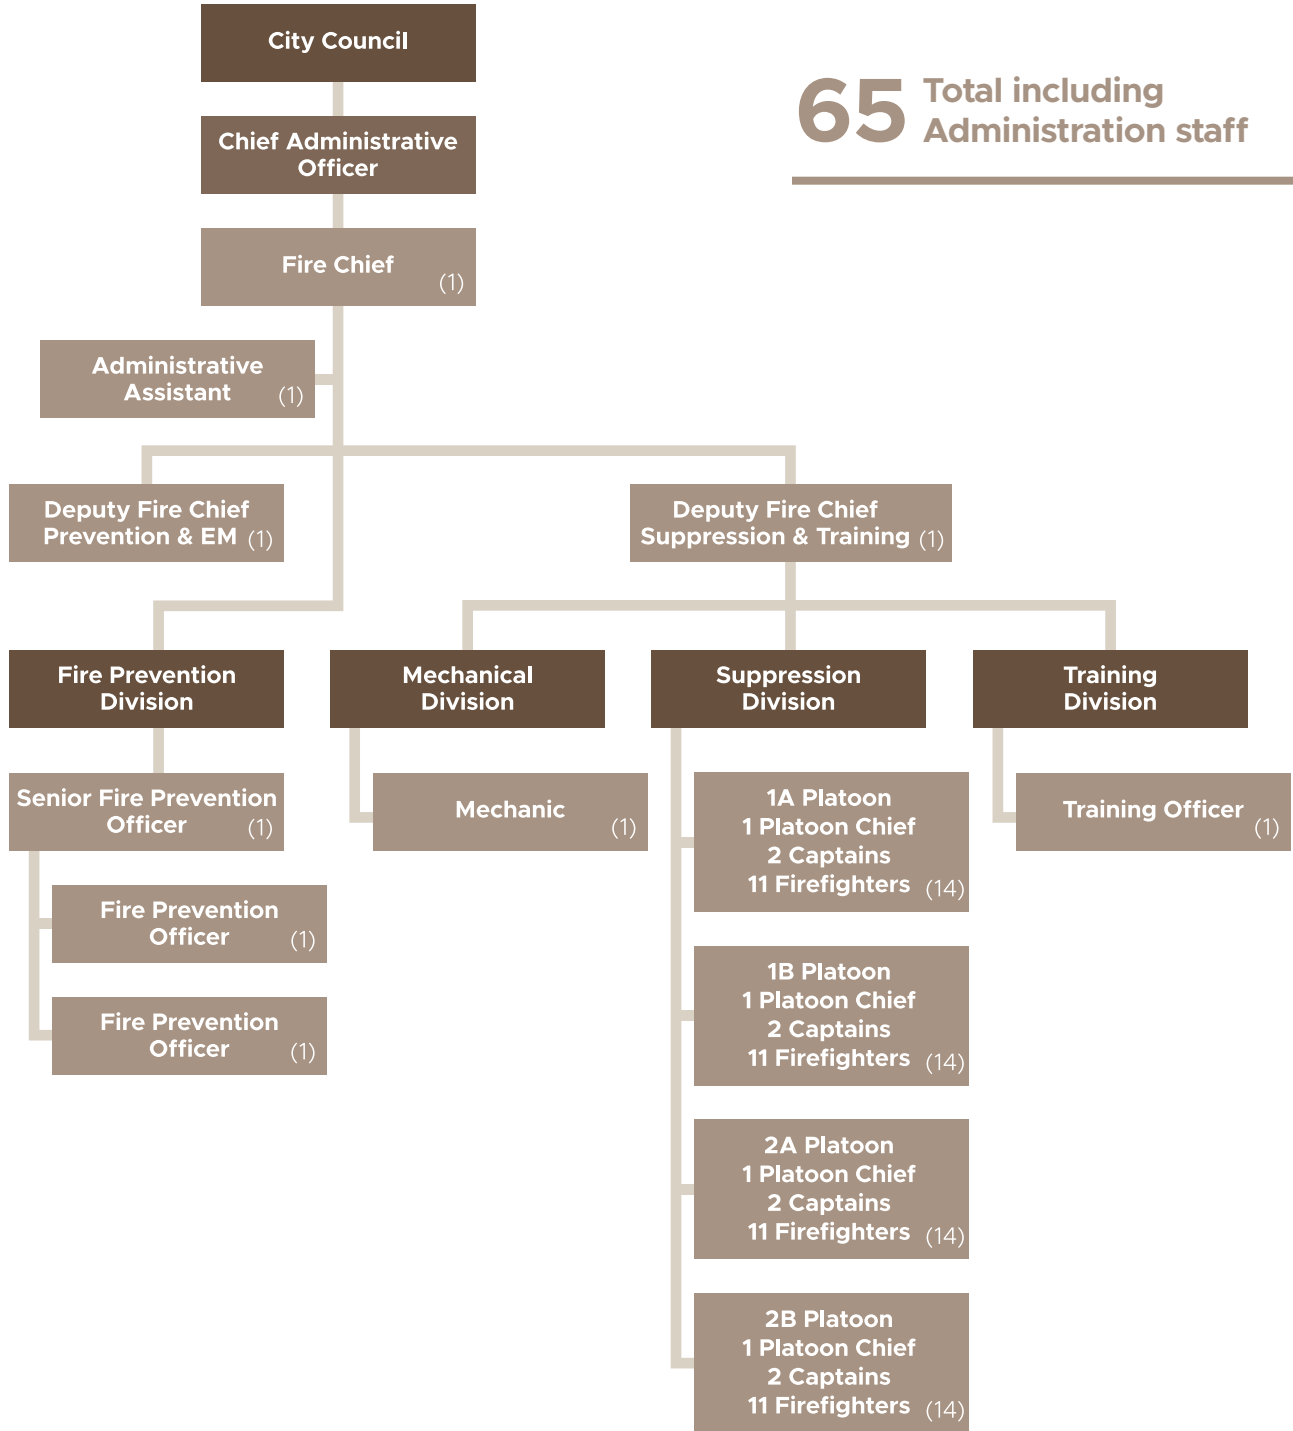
City Council

Chief Administrative Officer

Fire Chief (1)

65 Total including Administration staff

Administrative Assistant (1)

Deputy Fire Chief Prevention & EM (1)

Deputy Fire Chief Suppression & Training (1)

Fire Prevention Division

Mechanical Division

Suppression Division

Training Division

Senior Fire Prevention Officer (1)

Mechanic (1)

Training Officer (1)

Fire Prevention Officer (1)

Fire Prevention Officer (1)

1A Platoon
1 Platoon Chief
2 Captains
11 Firefighters (14)

1B Platoon
1 Platoon Chief
2 Captains
11 Firefighters (14)

2A Platoon
1 Platoon Chief
2 Captains
11 Firefighters (14)

2B Platoon
1 Platoon Chief
2 Captains
11 Firefighters (14)